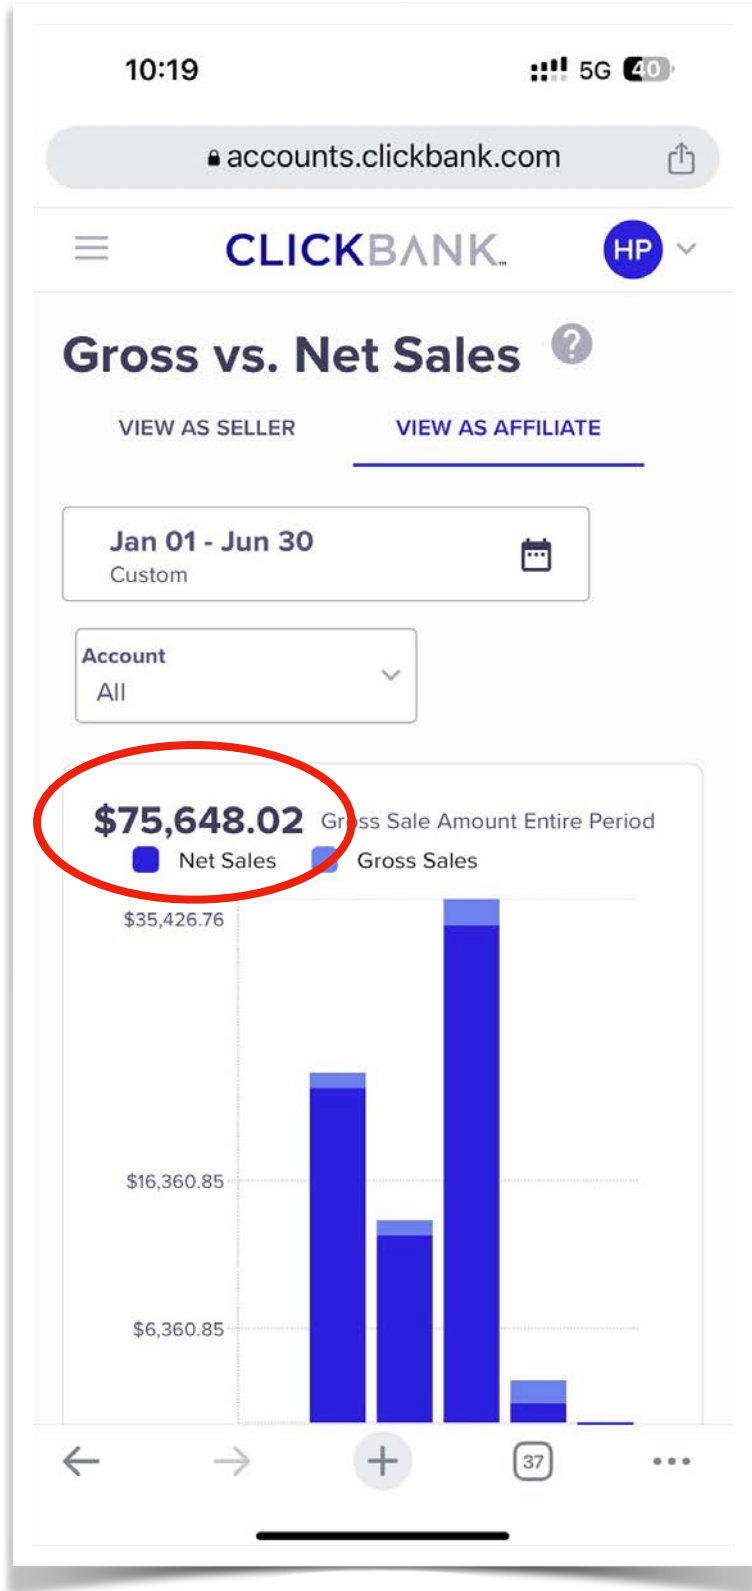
10:19

5G 40

accounts.clickbank.com

CLICKBANK

HP

Gross vs. Net Sales

VIEW AS SELLER

VIEW AS AFFILIATE

Jan 01 - Jun 30
Custom

Account
All

$75,648.02 Gross Sale Amount Entire Period

Net Sales Gross Sales

$35,426.76

$16,360.85

$6,360.85

37